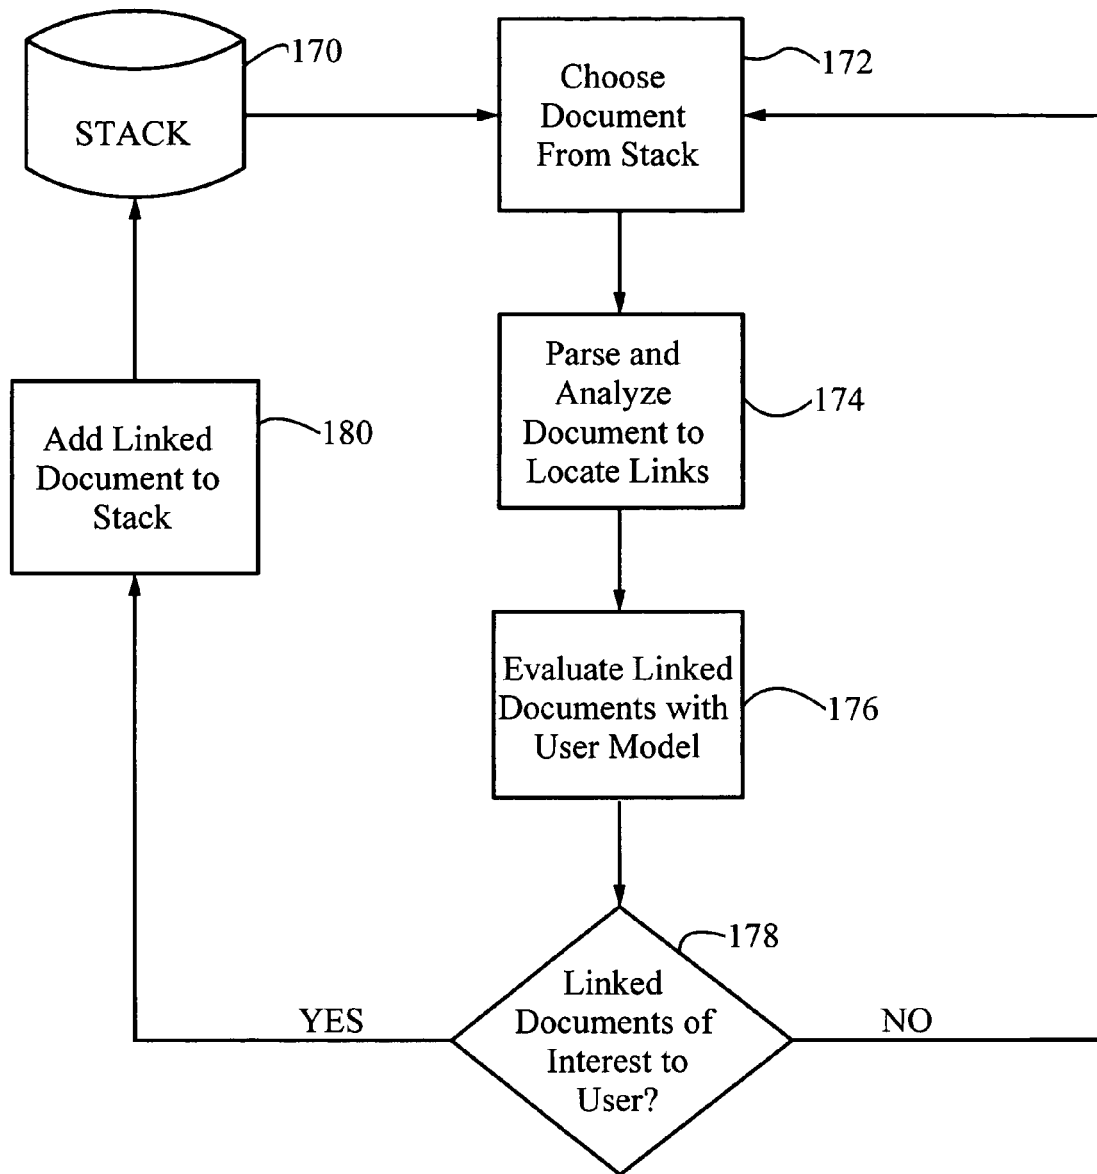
STACK
170

Choose Document From Stack
172

Parse and Analyze Document to Locate Links
174

Add Linked Document to Stack
180

Evaluate Linked Documents with User Model
176

178
Linked Documents of Interest to User?

YES

NO